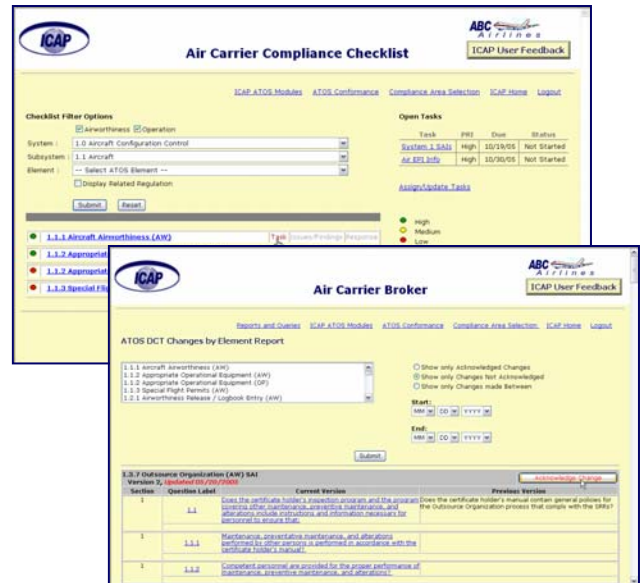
ICAP

Air Carrier Compliance Checklist

ABC Airlines

ICAP User Feedback

ICAP ATOS Modules ATOS Conformance Compliance Area Selection ICAP Home Logout

Checklist Filter Options

Airworthiness Operation

System : 1.0 Aircraft Configuration Control

Subsystem : 1.1 Aircraft

Element : -- Select ATOS Element --

Display Related Regulation

Submit Reset

Open Tasks

| Task | PRI | Due | Status |
|---|---|---|---|
| System 1 SAIs | High | 10/19/05 | Not Started |
| Air EPI Info | High | 10/30/05 | Not Started |

Assign/Update Tasks

High
Medium
Low

1.1.1 Aircraft Airworthiness (AW) Task Issues/Findings Response

1.1.2 Appropriat

1.1.2 Appropriat

1.1.3 Special Fli

ICAP

Air Carrier Broker

ABC Airlines

ICAP User Feedback

Reports and Queries ICAP ATOS Modules ATOS Conformance Compliance Area Selection ICAP Home Logout

ATOS DCT Changes by Element Report

1.1.1 Aircraft Airworthiness (AW)
1.1.2 Appropriate Operational Equipment (AW)
1.1.2 Appropriate Operational Equipment (OP)
1.1.3 Special Flight Permits (AW)
1.2.1 Airworthiness Release / Logbook Entry (AW)

Show only Acknowledged Changes
Show only Changes Not Acknowledged
Show only Changes made Between

Start:
MM DD YYYY

End:
MM DD YYYY

Submit

1.3.7 Outsource Organization (AW) SAI
Version 2, Updated 05/20/2005

Acknowledge Change

| Section | Question Label | Current Version | Previous Version |
|---|---|---|---|
| 1 | 1.1 | Does the certificate holder's inspection program and the program covering other maintenance, preventive maintenance, and alterations include instructions and information necessary for personnel to ensure that: | Does the certificate holder's manual contain general polices for the Outsource Organization process that comply with the SRRs? |
| 1 | 1.1.1 | Maintenance, preventative maintenance, and alterations performed by other persons is performed in accordance with the certificate holder's manual? | |
| 1 | 1.1.2 | Competent personnel are provided for the proper performance of maintenance, preventive maintenance, and alterations? | |